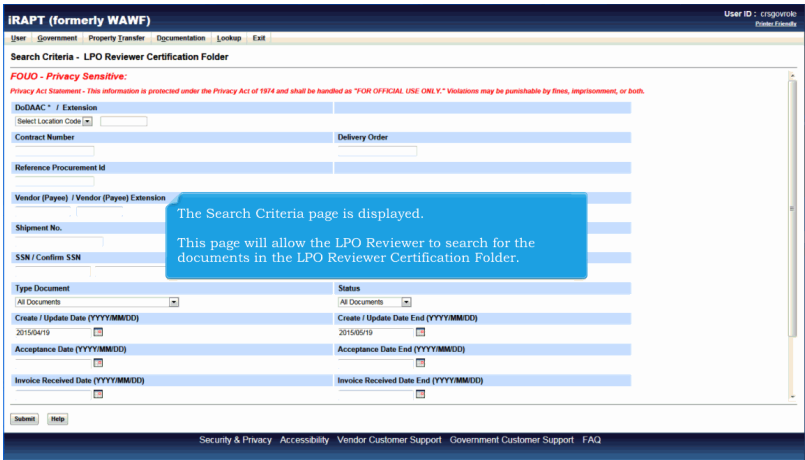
iRAPT (formerly WAWF)

User ID : crsgovrole
Printer Friendly

User Government Property Transfer Documentation Lookup Exit

Search Criteria - LPO Reviewer Certification Folder

FOUO - Privacy Sensitive:

Privacy Act Statement - This information is protected under the Privacy Act of 1974 and shall be handled as "FOR OFFICIAL USE ONLY." Violations may be punishable by fines, imprisonment, or both.

DoDAAC * / Extension

Select Location Code

Contract Number

Delivery Order

Reference Procurement Id

Vendor (Payee) / Vendor (Payee) Extension

Shipment No.

SSN / Confirm SSN

The Search Criteria page is displayed.

This page will allow the LPO Reviewer to search for the documents in the LPO Reviewer Certification Folder.

Type Document

All Documents

Status

All Documents

Create / Update Date (YYYY/MM/DD)

2015/04/19

Create / Update Date End (YYYY/MM/DD)

2015/05/19

Acceptance Date (YYYY/MM/DD)

Acceptance Date End (YYYY/MM/DD)

Invoice Received Date (YYYY/MM/DD)

Invoice Received Date End (YYYY/MM/DD)

Submit Help

Security & Privacy Accessibility Vendor Customer Support Government Customer Support FAQ